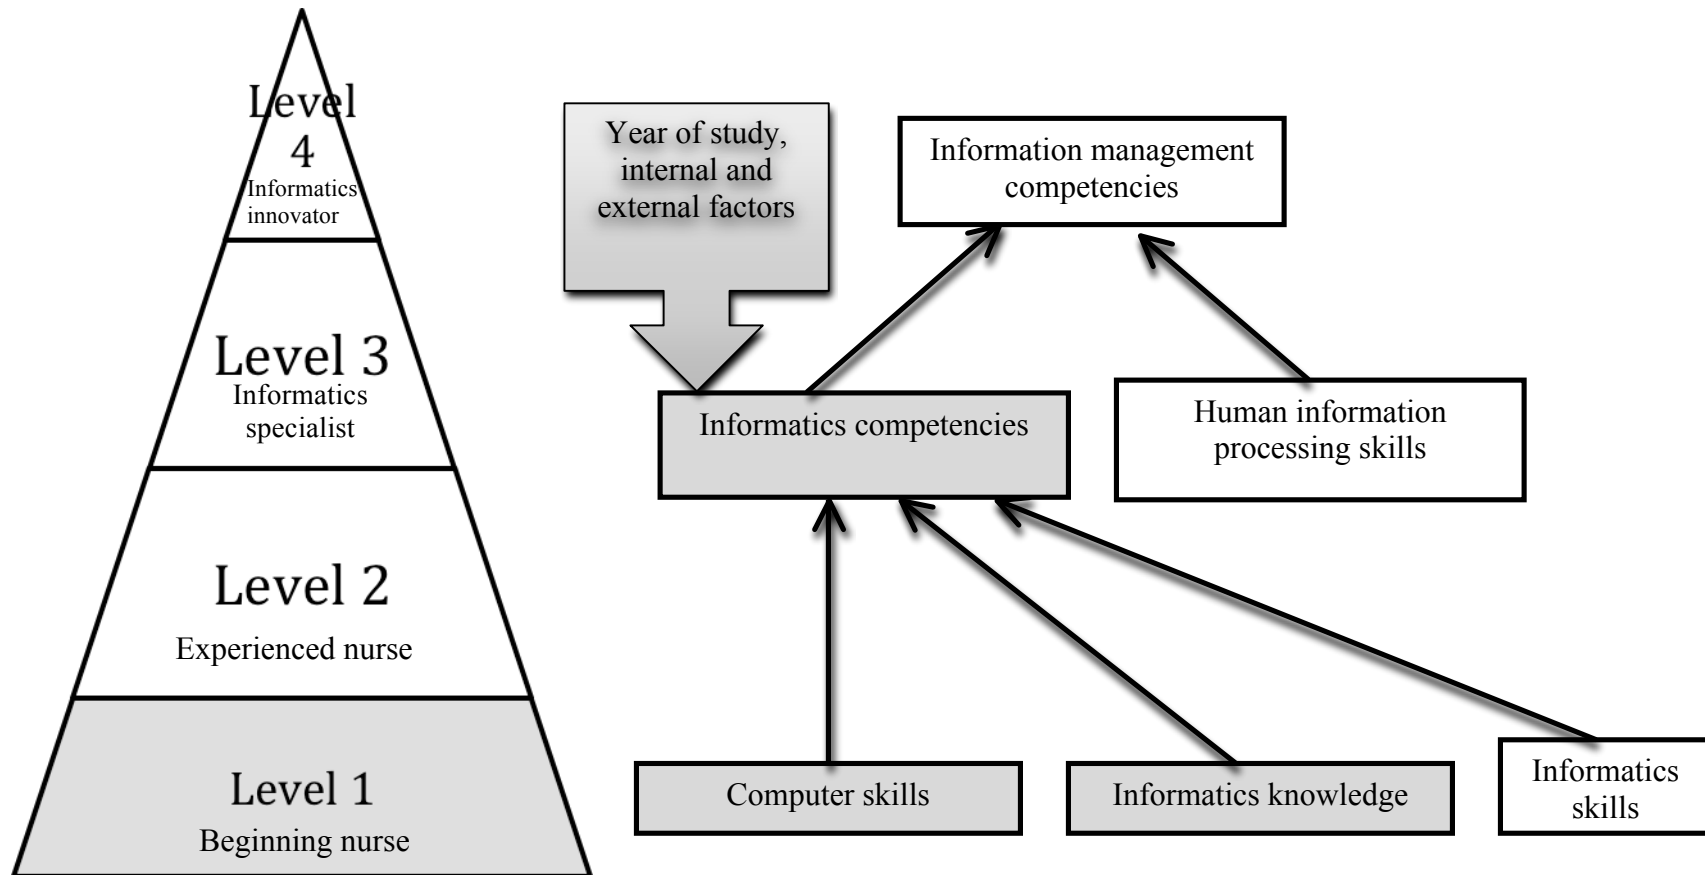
Level 4
Informatics innovator

Level 3
Informatics specialist

Level 2
Experienced nurse

Level 1
Beginning nurse

Year of study, internal and external factors

Information management competencies

Informatics competencies

Human information processing skills

Computer skills

Informatics knowledge

Informatics skills